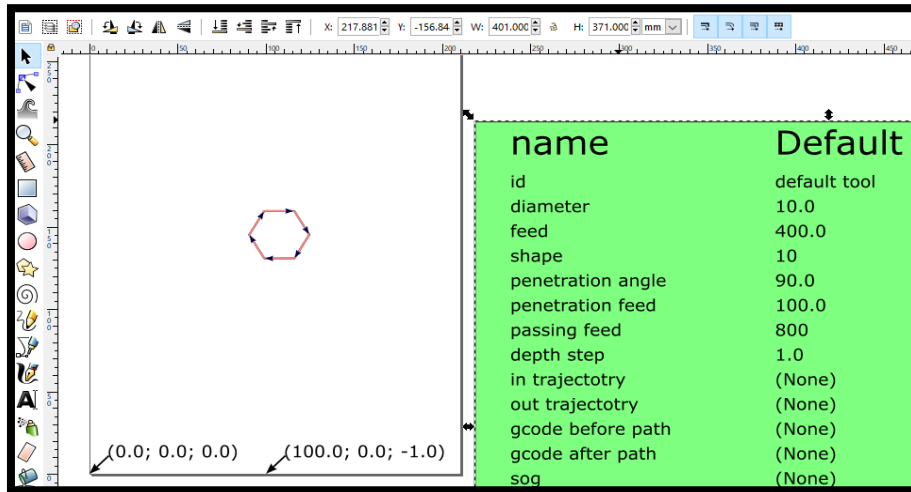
X: 217.881 Y: -156.84 W: 401.000 H: 371.000 mm

0 50 100 150 200 250 300 350 400

| name | Default |
|---|---|
| id | default tool |
| diameter | 10.0 |
| feed | 400.0 |
| shape | 10 |
| penetration angle | 90.0 |
| penetration feed | 100.0 |
| passing feed | 800 |
| depth step | 1.0 |
| in trajectotry | (None) |
| out trajectotry | (None) |
| gcode before path | (None) |
| gcode after path | (None) |
| sog | (None) |

(0.0; 0.0; 0.0)

(100.0; 0.0; -1.0)